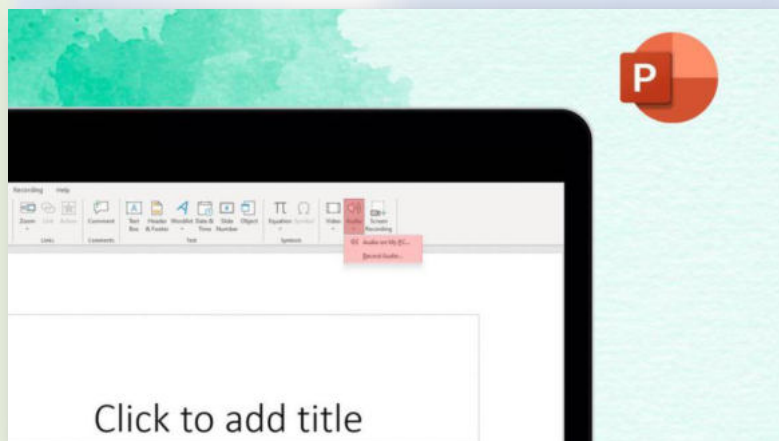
P

Recording Help

Zoom Link Action

Links

Comment

Comments

Text Box Header & Footer WordArt Date & Time Slide Number Object

Text

Equation Symbol

Symbols

Video Audio Screen Recording

Audio on My PC...

Record Audio...

Click to add title